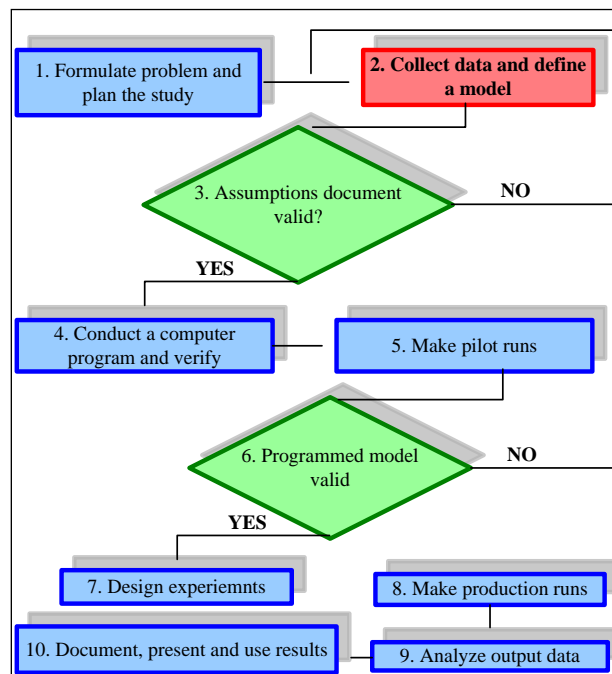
1. Formulate problem and plan the study

2. Collect data and define a model

3. Assumptions document valid?

NO

YES

4. Conduct a computer program and verify

5. Make pilot runs

6. Programmed model valid

NO

YES

7. Design experiemnts

8. Make production runs

10. Document, present and use results

9. Analyze output data